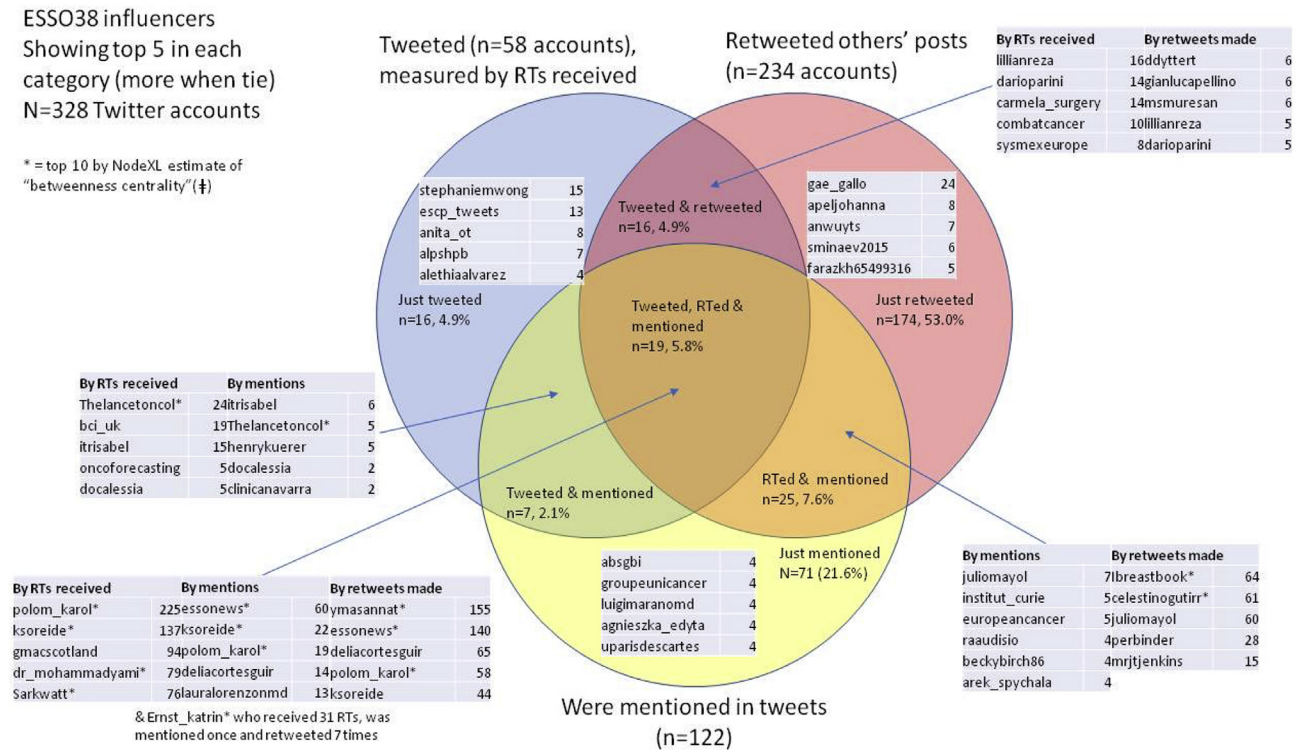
ESSO38 influencers
Showing top 5 in each category (more when tie)
N=328 Twitter accounts

* = top 10 by NodeXL estimate of "betweenness centrality"(ǂ)

Tweeted (n=58 accounts), measured by RTs received

Retweeted others' posts (n=234 accounts)

| By RTs received | | By retweets made | |
|---|---|---|---|
| lillianreza | 16 | ddyttert | 6 |
| darioparini | 14 | gianlucapellino | 6 |
| carmela_surgery | 14 | msmuresan | 6 |
| combatcancer | 10 | lillianreza | 5 |
| sysmexeurope | 8 | darioparini | 5 |

| stephaniemwong | 15 |
|---|---|
| escp_tweets | 13 |
| anita_ot | 8 |
| alpshpb | 7 |
| alethiaalvarez | 4 |

Tweeted & retweeted
n=16, 4.9%

| gae_gallo | 24 |
|---|---|
| apeljohanna | 8 |
| anwuyts | 7 |
| sminaev2015 | 6 |
| farazkh65499316 | 5 |

Just tweeted
n=16, 4.9%

Tweeted, RTed & mentioned
n=19, 5.8%

Just retweeted
n=174, 53.0%

| By RTs received | | By mentions | |
|---|---|---|---|
| Thelancetoncol* | 24 | itrisabel | 6 |
| bci_uk | 19 | Thelancetoncol* | 5 |
| itrisabel | 15 | henrykuerer | 5 |
| oncoforecasting | 5 | docalessia | 2 |
| docalessia | 5 | clinicanavarra | 2 |

Tweeted & mentioned
n=7, 2.1%

RTed & mentioned
n=25, 7.6%

| absgbi | 4 |
|---|---|
| groupeunicancer | 4 |
| luigimaranomd | 4 |
| agnieszka_edyta | 4 |
| uparisdescartes | 4 |

Just mentioned
N=71 (21.6%)

| By RTs received | | By mentions | | By retweets made | |
|---|---|---|---|---|---|
| polom_karol* | 225 | essonews* | 60 | ymasannat* | 155 |
| ksoreide* | 137 | ksoreide* | 22 | essonews* | 140 |
| gmacscotland | 94 | polom_karol* | 19 | deliacortesguir | 65 |
| dr_mohammadyami* | 79 | deliacortesguir | 14 | polom_karol* | 58 |
| Sarkwatt* | 76 | lauralorenzonmd | 13 | ksoreide | 44 |

& Ernst_katrin* who received 31 RTs, was mentioned once and retweeted 7 times

| By mentions | | By retweets made | |
|---|---|---|---|
| juliomayol | 7 | lbreastbook* | 64 |
| institut_curie | 5 | celestinogutirr* | 61 |
| europeancancer | 5 | juliomayol | 60 |
| raaudisio | 4 | perbinder | 28 |
| beckybirch86 | 4 | mrjtjenkins | 15 |
| arek_spychala | 4 | | |

Were mentioned in tweets
(n=122)